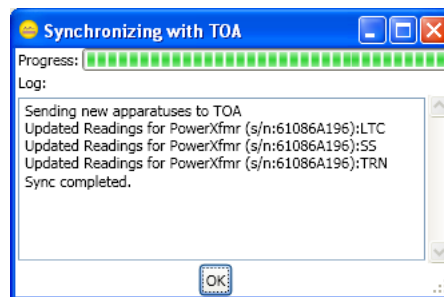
Synchronizing with TOA

Progress:

Log:

Sending new apparatuses to TOA
Updated Readings for PowerXfmr (s/n:61086A196):LTC
Updated Readings for PowerXfmr (s/n:61086A196):SS
Updated Readings for PowerXfmr (s/n:61086A196):TRN
Sync completed.

OK